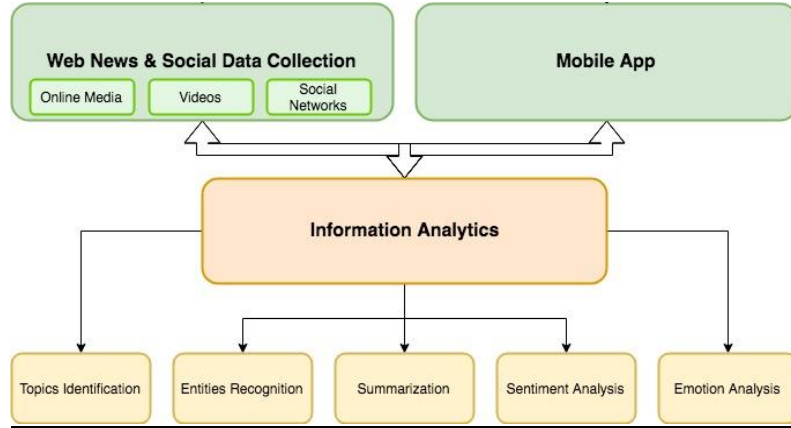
Web News & Social Data Collection

Online Media

Videos

Social Networks

Mobile App

Information Analytics

Topics Identification

Entities Recognition

Summarization

Sentiment Analysis

Emotion Analysis